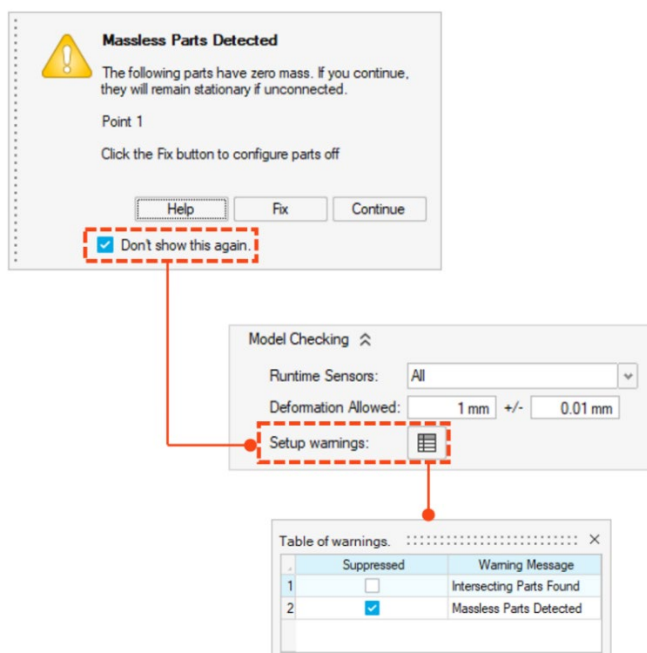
Massless Parts Detected

The following parts have zero mass. If you continue, they will remain stationary if unconnected.

Point 1

Click the Fix button to configure parts off

Help Fix Continue

Don't show this again.

Model Checking

Runtime Sensors: All

Deformation Allowed: 1 mm +/- 0.01 mm

Setup warnings:

Table of warnings.

| | Suppressed | Warning Message |
|---|---|---|
| 1 | ☐ | Intersecting Parts Found |
| 2 | ☑ | Massless Parts Detected |